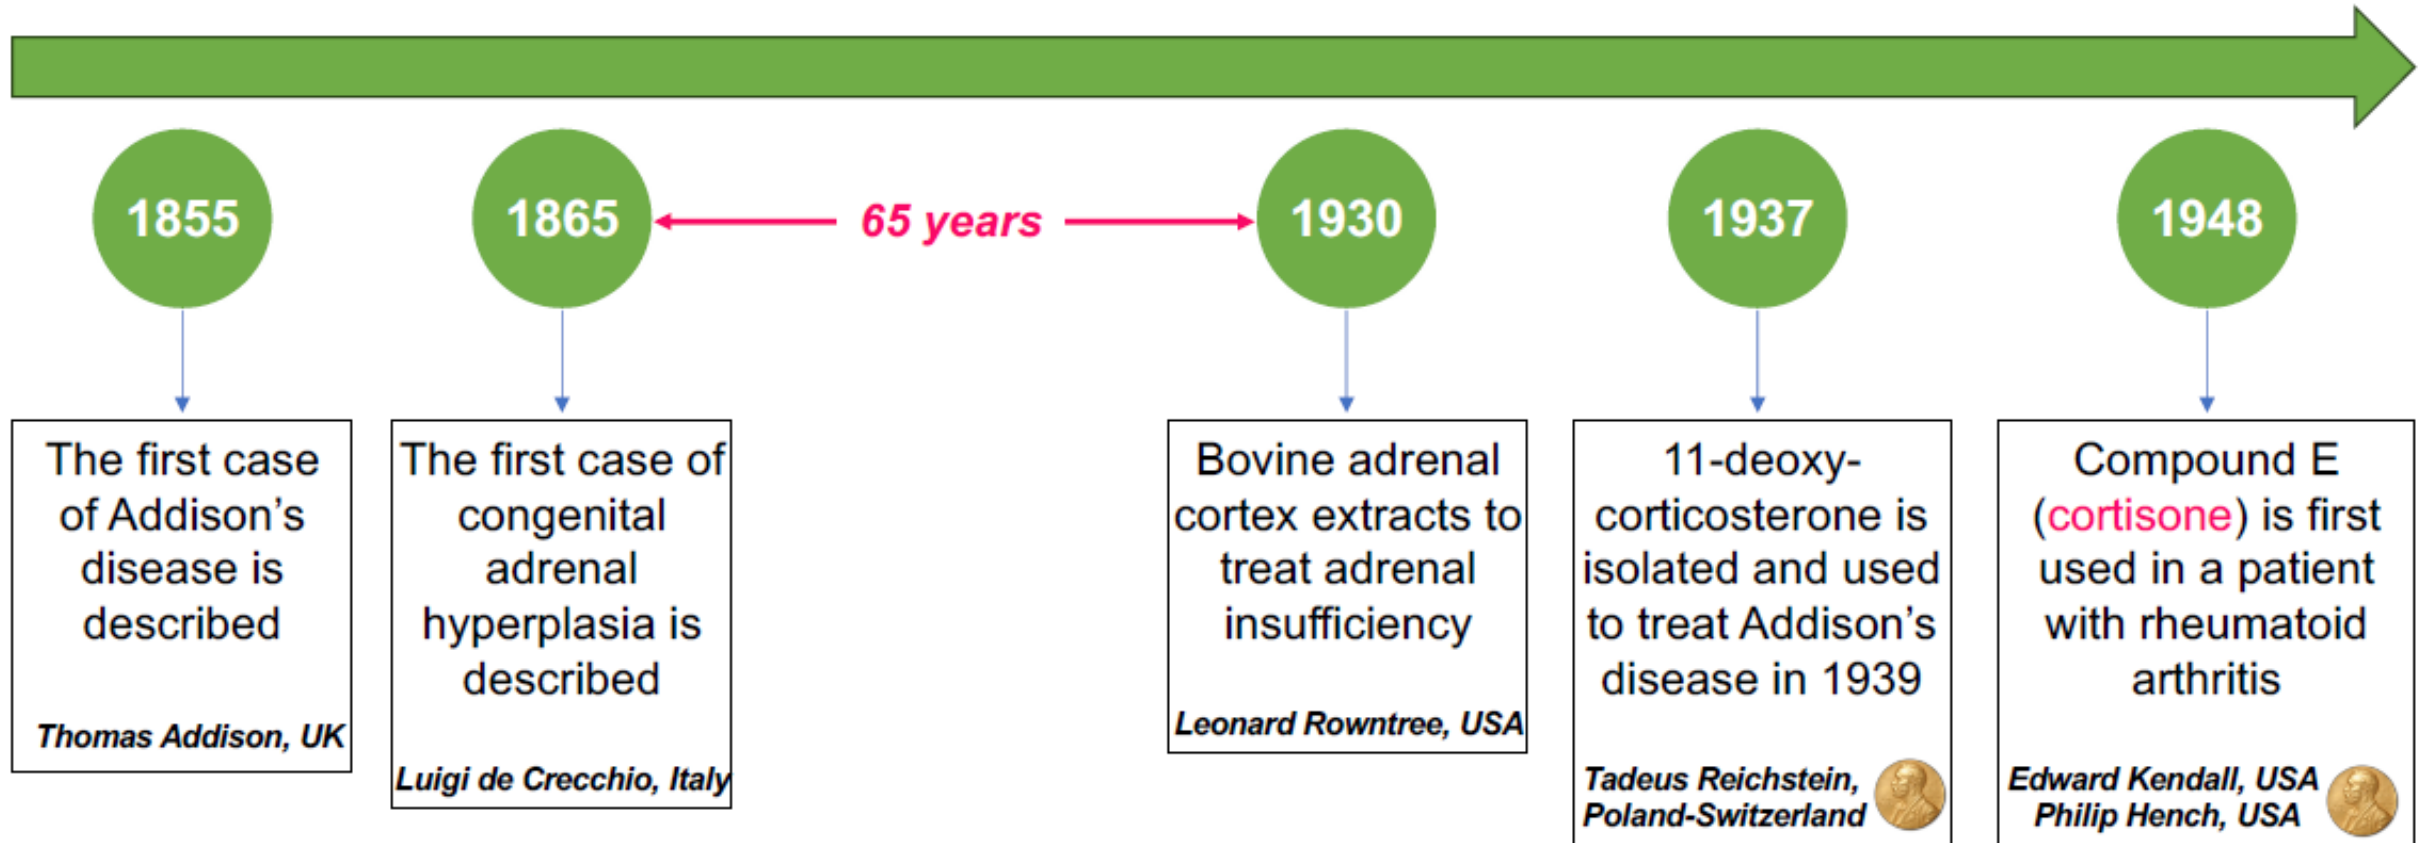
1855

1865

65 years

1930

1937

1948

The first case of Addison's disease is described

Thomas Addison, UK

The first case of congenital adrenal hyperplasia is described

Luigi de Crecchio, Italy

Bovine adrenal cortex extracts to treat adrenal insufficiency

Leonard Rowntree, USA

11-deoxy-corticosterone is isolated and used to treat Addison's disease in 1939

Tadeus Reichstein, Poland-Switzerland

Compound E (cortisone) is first used in a patient with rheumatoid arthritis

Edward Kendall, USA
Philip Hench, USA